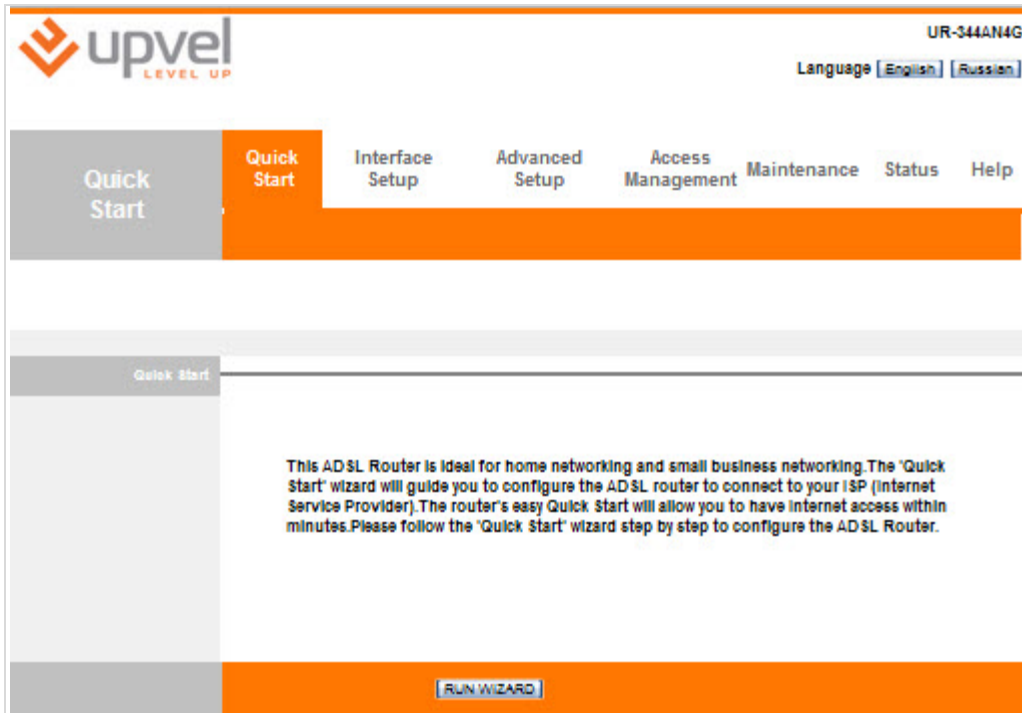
upvel
LEVEL UP

UR-344AN4G

Language English Russian

Quick Start

Quick Start | Interface Setup | Advanced Setup | Access Management | Maintenance | Status | Help

Quick Start

This ADSL Router is ideal for home networking and small business networking.The "Quick Start" wizard will guide you to configure the ADSL router to connect to your ISP (Internet Service Provider).The router's easy Quick Start will allow you to have internet access within minutes.Please follow the "Quick Start" wizard step by step to configure the ADSL Router.

RUN WIZARD